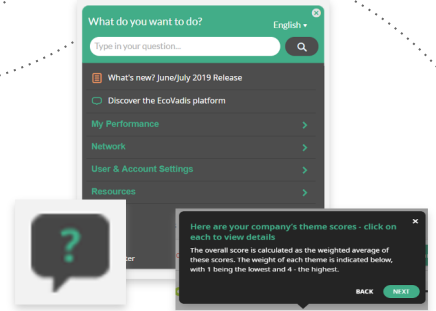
What do you want to do?

English ▾

Type in your question...

What's new? June/July 2019 Release

Discover the EcoVadis platform

My Performance

Network

User & Account Settings

Resources

?

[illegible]ter

Here are your company's theme scores - click on each to view details

The overall score is calculated as the weighted average of these scores. The weight of each theme is indicated below, with 1 being the lowest and 4 - the highest.

BACK

NEXT